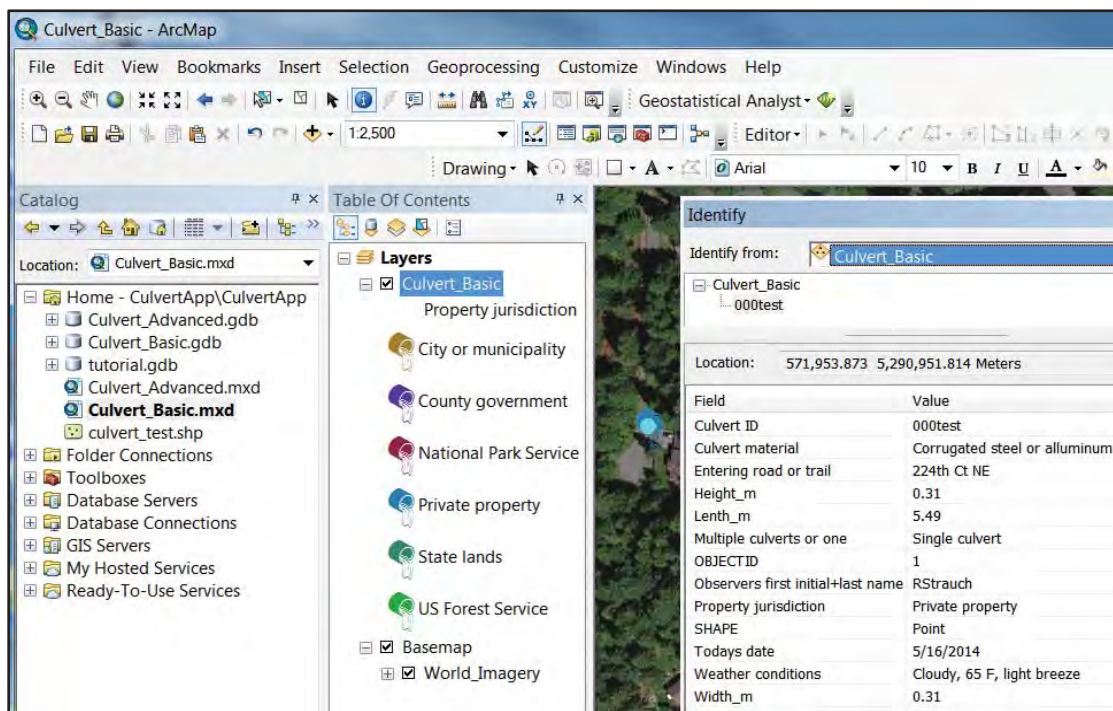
Culvert_Basic - ArcMap

File Edit View Bookmarks Insert Selection Geoprocessing Customize Windows Help

Geostatistical Analyst

1:2,500

Editor

Drawing

Arial

10

B I U A

Catalog

Location: Culvert_Basic.mxd

Home - CulvertApp\CulvertApp
Culvert_Advanced.gdb
Culvert_Basic.gdb
tutorial.gdb
Culvert_Advanced.mxd
Culvert_Basic.mxd
culvert_test.shp
Folder Connections
Toolboxes
Database Servers
Database Connections
GIS Servers
My Hosted Services
Ready-To-Use Services

Table Of Contents

Layers
Culvert_Basic
Property jurisdiction
City or municipality
County government
National Park Service
Private property
State lands
US Forest Service
Basemap
World_Imagery

Identify

Identify from: Culvert_Basic

Culvert_Basic
000test

Location: 571,953.873 5,290,951.814 Meters

| Field | Value |
|---|---|
| Culvert ID | 000test |
| Culvert material | Corrugated steel or aluminum |
| Entering road or trail | 224th Ct NE |
| Height_m | 0.31 |
| Lenth_m | 5.49 |
| Multiple culverts or one | Single culvert |
| OBJECTID | 1 |
| Observers first initial+last name | RStrauch |
| Property jurisdiction | Private property |
| SHAPE | Point |
| Todays date | 5/16/2014 |
| Weather conditions | Cloudy, 65 F, light breeze |
| Width_m | 0.31 |